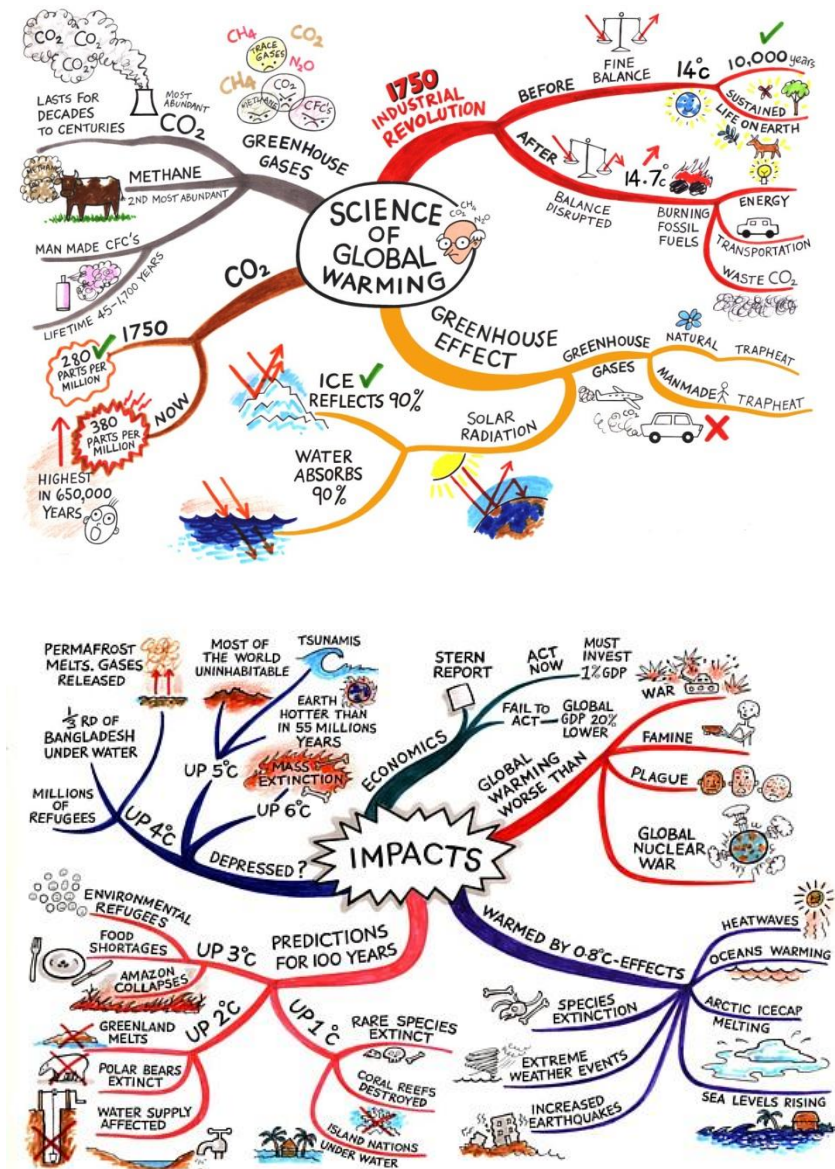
$CO_2$ $CO_2$ $CO_2$

LASTS FOR DECADES TO CENTURIES

MOST ABUNDANT

$CO_2$

METHANE

2ND MOST ABUNDANT

MAN MADE CFC'S

LIFETIME 45-1,700 YEARS

$CH_4$ TRACE GASES $CO_2$ $N_2O$

$CH_4$ $CO_2$ METHANE CFC's

GREENHOUSE GASES

$CO_2$

1750

280 PARTS PER MILLION

380 PARTS PER MILLION

NOW

HIGHEST IN 650,000 YEARS

SCIENCE OF GLOBAL WARMING

$CH_4$ $CO_2$ $N_2O$

1750 INDUSTRIAL REVOLUTION

BEFORE

FINE BALANCE

14°c

10,000 years

SUSTAINED LIFE ON EARTH

AFTER

BALANCE DISRUPTED

14.7°c

BURNING FOSSIL FUELS

ENERGY

TRANSPORTATION

WASTE $CO_2$

GREENHOUSE EFFECT

GREENHOUSE GASES

NATURAL TRAPHEAT

MANMADE TRAPHEAT

$CO_2$

ICE REFLECTS 90%

SOLAR RADIATION

WATER ABSORBS 90%

PERMAFROST MELTS. GASES RELEASED

MOST OF THE WORLD UNINHABITABLE

TSUNAMIS

EARTH HOTTER THAN IN 55 MILLIONS YEARS

$\frac{1}{3}$RD OF BANGLADESH UNDER WATER

UP 5°C

MASS EXTINCTION

UP 6°C

MILLIONS OF REFUGEES

UP 4°C

DEPRESSED?

STERN REPORT

ACT NOW

MUST INVEST 1% GDP

FAIL TO ACT

GLOBAL GDP 20% LOWER

ECONOMICS

GLOBAL WARMING WORSE THAN

WAR

FAMINE

PLAGUE

GLOBAL NUCLEAR WAR

IMPACTS

ENVIRONMENTAL REFUGEES

FOOD SHORTAGES

UP 3°C

AMAZON COLLAPSES

PREDICTIONS FOR 100 YEARS

GREENLAND MELTS

UP 2°C

POLAR BEARS EXTINCT

WATER SUPPLY AFFECTED

UP 1°C

RARE SPECIES EXTINCT

CORAL REEFS DESTROYED

ISLAND NATIONS UNDER WATER

WARMED BY 0.8°C-EFFECTS

HEATWAVES

OCEANS WARMING

ARCTIC ICECAP MELTING

SPECIES EXTINCTION

EXTREME WEATHER EVENTS

INCREASED EARTHQUAKES

SEA LEVELS RISING